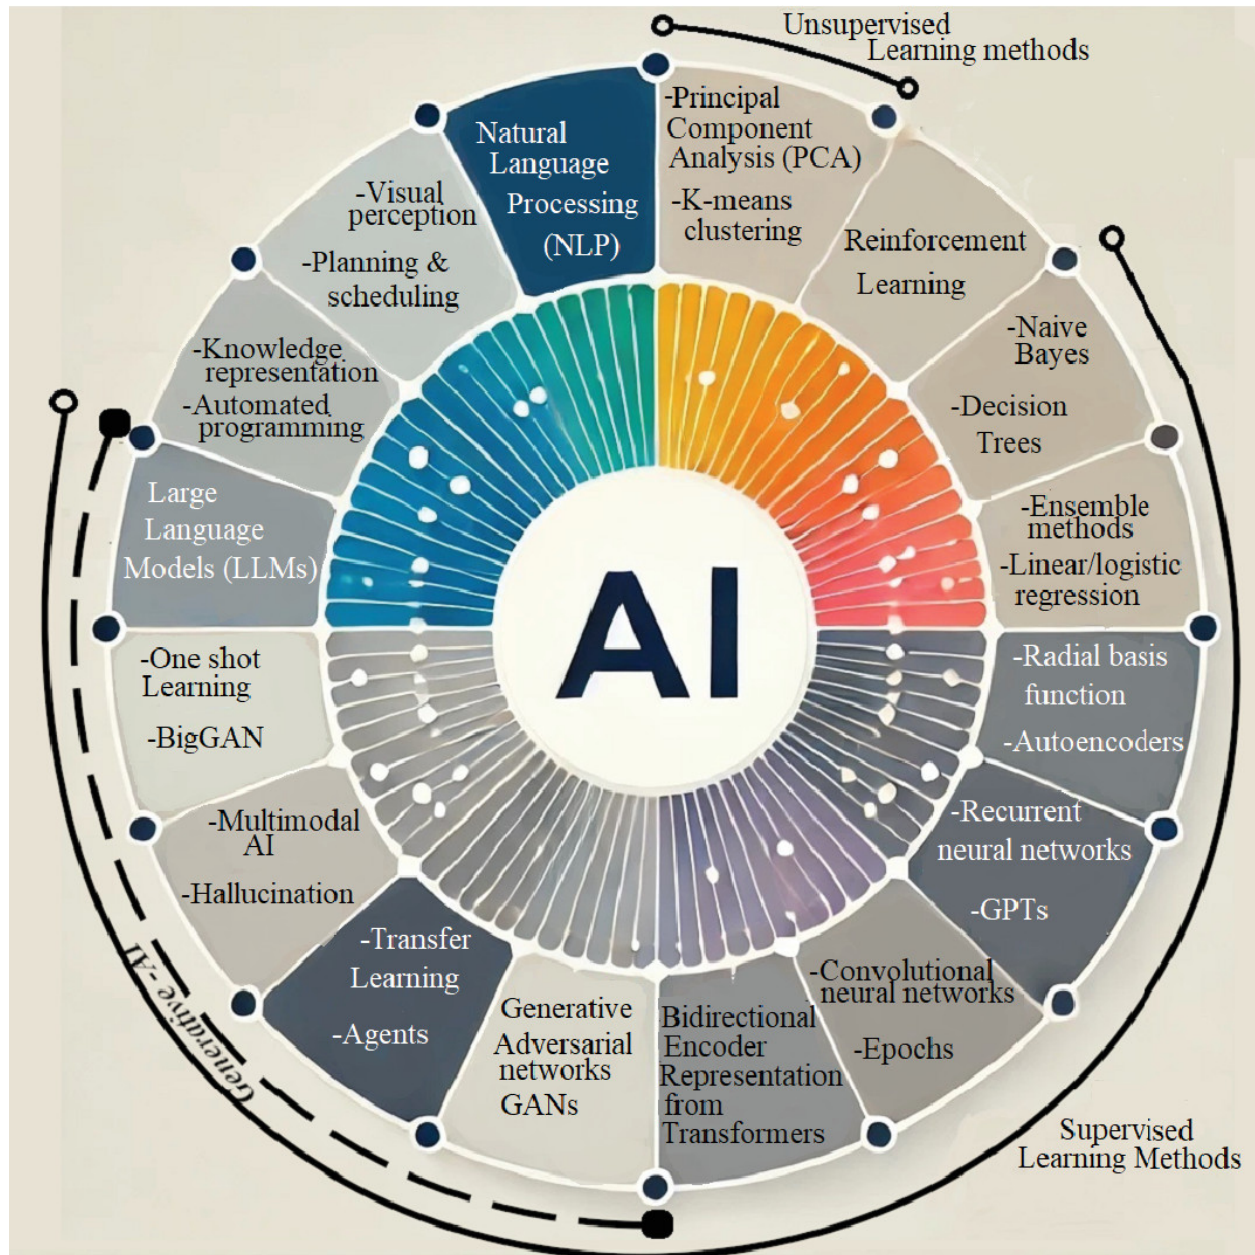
Unsupervised Learning methods

Natural Language Processing (NLP)

-Principal Component Analysis (PCA)
-K-means clustering

Reinforcement Learning

-Naive Bayes
-Decision Trees

-Ensemble methods
-Linear/logistic regression

-Radial basis function
-Autoencoders

-Recurrent neural networks
-GPTs

-Convolutional neural networks
-Epochs

Bidirectional Encoder Representation from Transformers

Generative Adversarial networks GANs

-Transfer Learning
-Agents

-Multimodal AI
-Hallucination

-One shot Learning
-BigGAN

Large Language Models (LLMs)

-Knowledge representation
-Automated programming

-Visual perception
-Planning & scheduling

AI

Generative - AI

Supervised Learning Methods